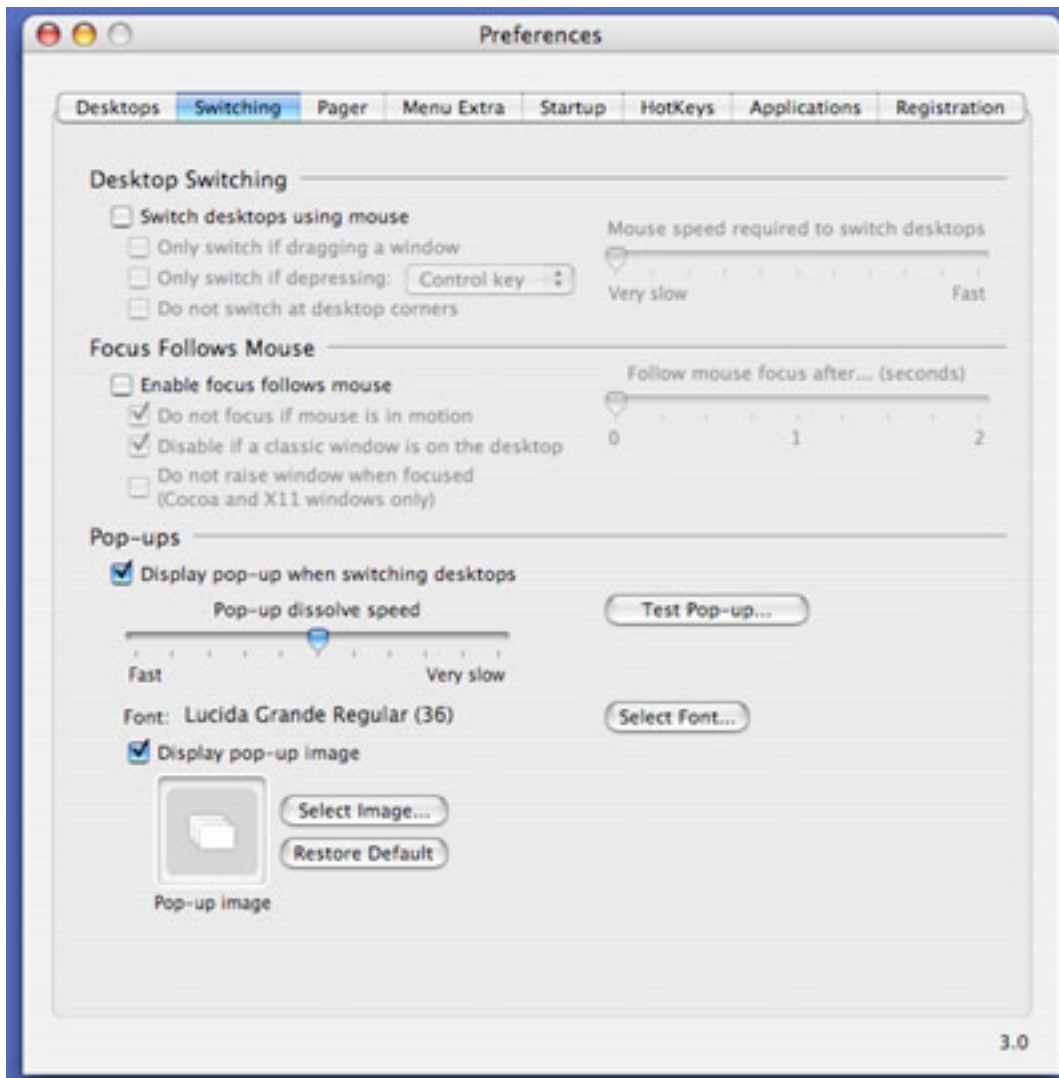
Preferences

Desktops | Switching | Pager | Menu Extra | Startup | HotKeys | Applications | Registration

Desktop Switching

Switch desktops using mouse
Only switch if dragging a window
Only switch if depressing: Control key
Do not switch at desktop corners

Mouse speed required to switch desktops
Very slow
Fast

Focus Follows Mouse

Enable focus follows mouse
Do not focus if mouse is in motion
Disable if a classic window is on the desktop
Do not raise window when focused (Cocoa and X11 windows only)

Follow mouse focus after... (seconds)
0
1
2

Pop-ups

Display pop-up when switching desktops

Pop-up dissolve speed
Fast
Very slow

Test Pop-up...

Font: Lucida Grande Regular (36)

Select Font...

Display pop-up image

Select Image...
Restore Default

Pop-up image

3.0